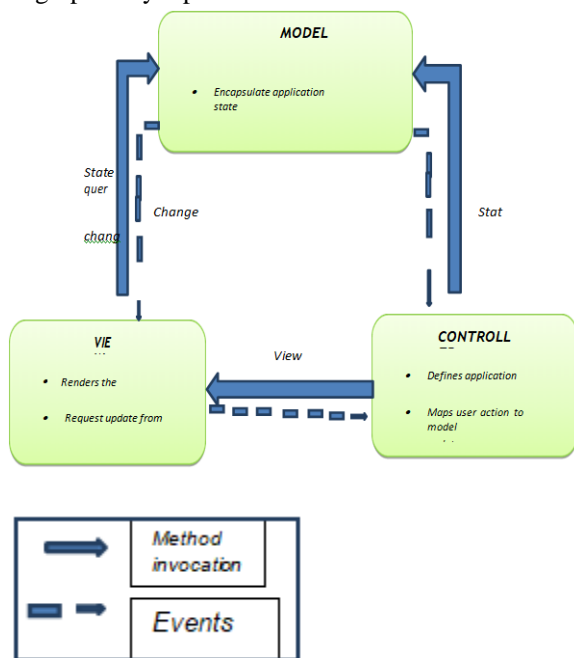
MODEL

• Encapsulate application state

State quer

chang

Change

Stat

VIE

• Renders the

• Request update from

View

CONTROLL

• Defines application

• Maps user action to model

Method invocation

Events